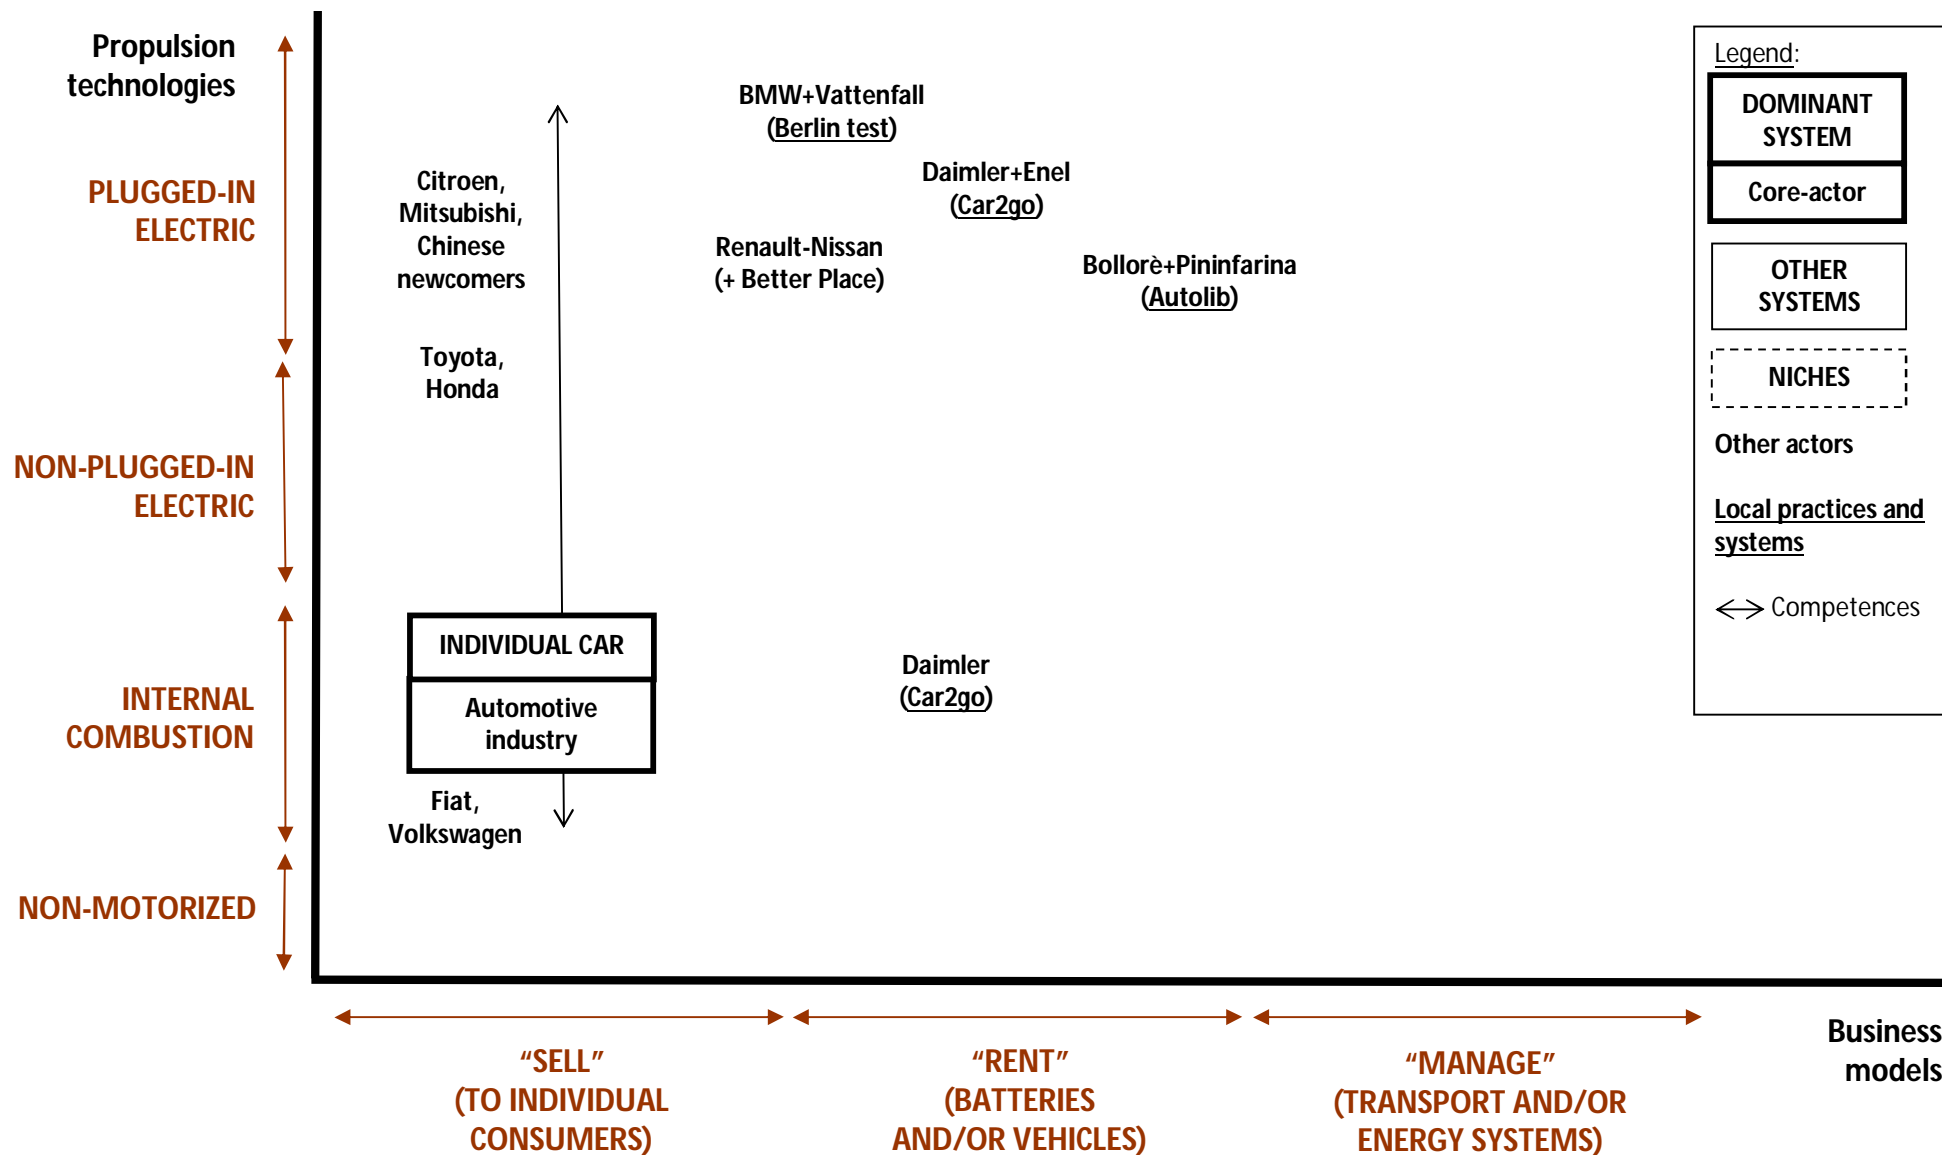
Propulsion technologies

PLUGGED-IN ELECTRIC

NON-PLUGGED-IN ELECTRIC

INTERNAL COMBUSTION

NON-MOTORIZED

BMW+Vattenfall
(Berlin test)

Daimler+Enel
(Car2go)

Citroen, Mitsubishi, Chinese newcomers

Renault-Nissan
(+ Better Place)

Bollorè+Pininfarina
(Autolib)

Toyota, Honda

INDIVIDUAL CAR

Automotive industry

Fiat, Volkswagen

Daimler
(Car2go)

Legend:

DOMINANT SYSTEM

Core-actor

OTHER SYSTEMS

NICHES

Other actors

Local practices and systems

Competences

“SELL”
(TO INDIVIDUAL CONSUMERS)

“RENT”
(BATTERIES AND/OR VEHICLES)

“MANAGE”
(TRANSPORT AND/OR ENERGY SYSTEMS)

Business models